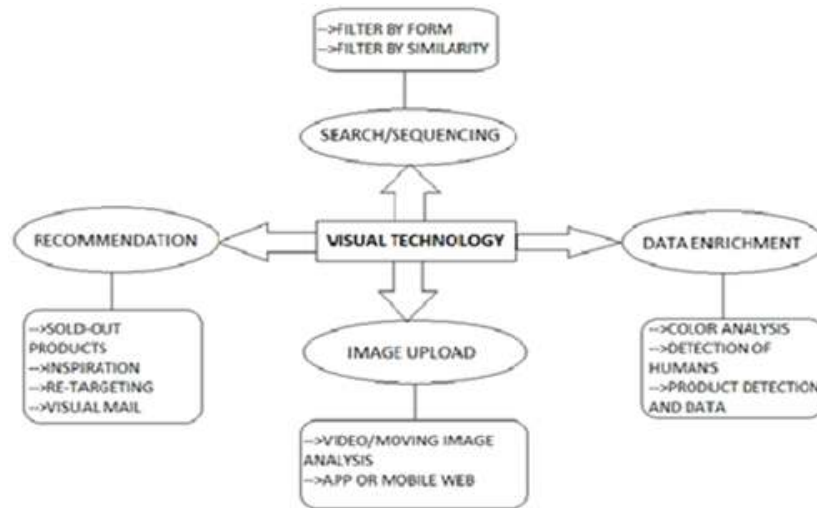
-->FILTER BY FORM
-->FILTER BY SIMILARITY

SEARCH/SEQUENCING

RECOMMENDATION

VISUAL TECHNOLOGY

DATA ENRICHMENT

-->SOLD-OUT PRODUCTS
-->INSPIRATION
-->RE-TARGETING
-->VISUAL MAIL

IMAGE UPLOAD

-->COLOR ANALYSIS
-->DETECTION OF HUMANS
-->PRODUCT DETECTION AND DATA

-->VIDEO/MOVING IMAGE ANALYSIS
-->APP OR MOBILE WEB